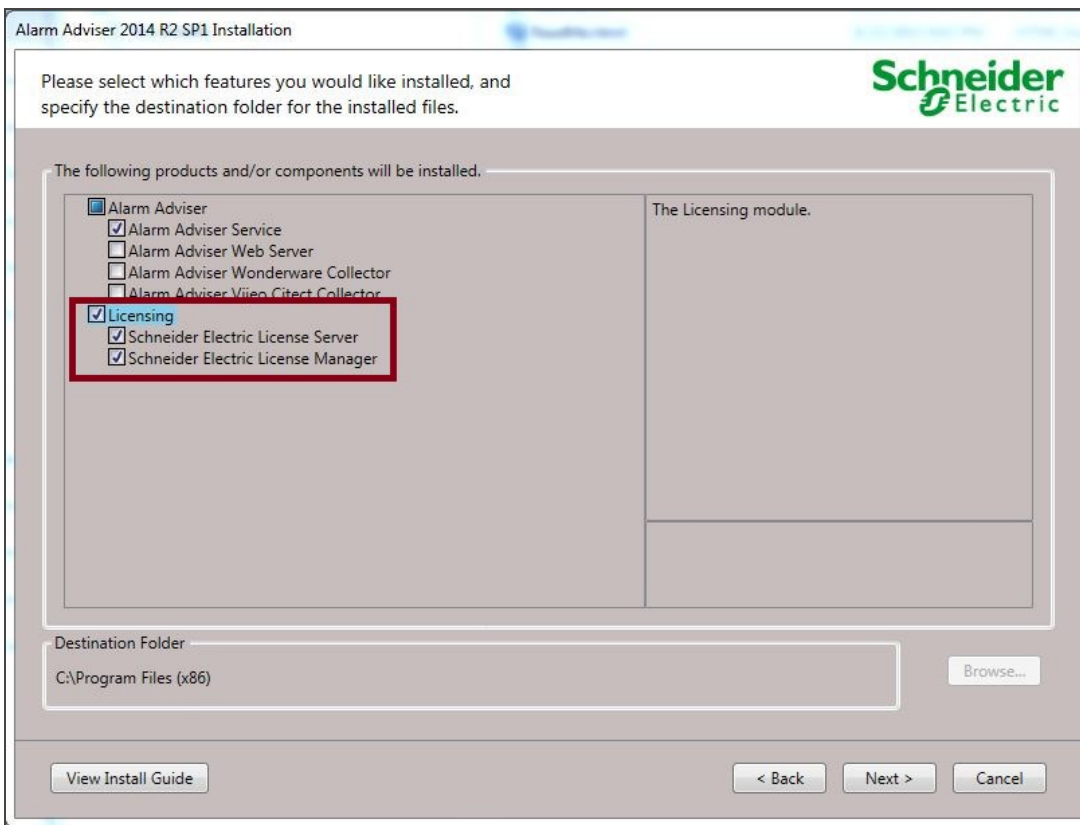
Alarm Adviser 2014 R2 SP1 Installation

Please select which features you would like installed, and specify the destination folder for the installed files.

Schneider Electric

The following products and/or components will be installed.

Alarm Adviser
Alarm Adviser Service
Alarm Adviser Web Server
Alarm Adviser Wonderware Collector
Alarm Adviser Vijeo Citect Collector
Licensing
Schneider Electric License Server
Schneider Electric License Manager

The Licensing module.

Destination Folder
C:\Program Files (x86)

Browse...

View Install Guide

< Back

Next >

Cancel